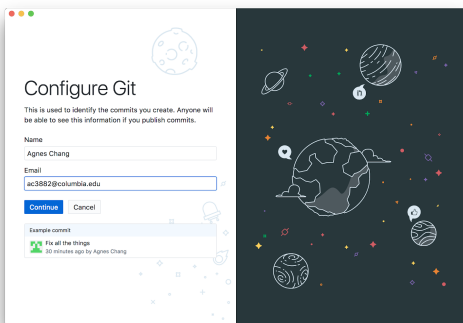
Configure Git

This is used to identify the commits you create. Anyone will be able to see this information if you publish commits.

Name

Agnes Chang

Email

ac3882@columbia.edu

Continue Cancel

Example commit

Fix all the things

30 minutes ago by Agnes Chang